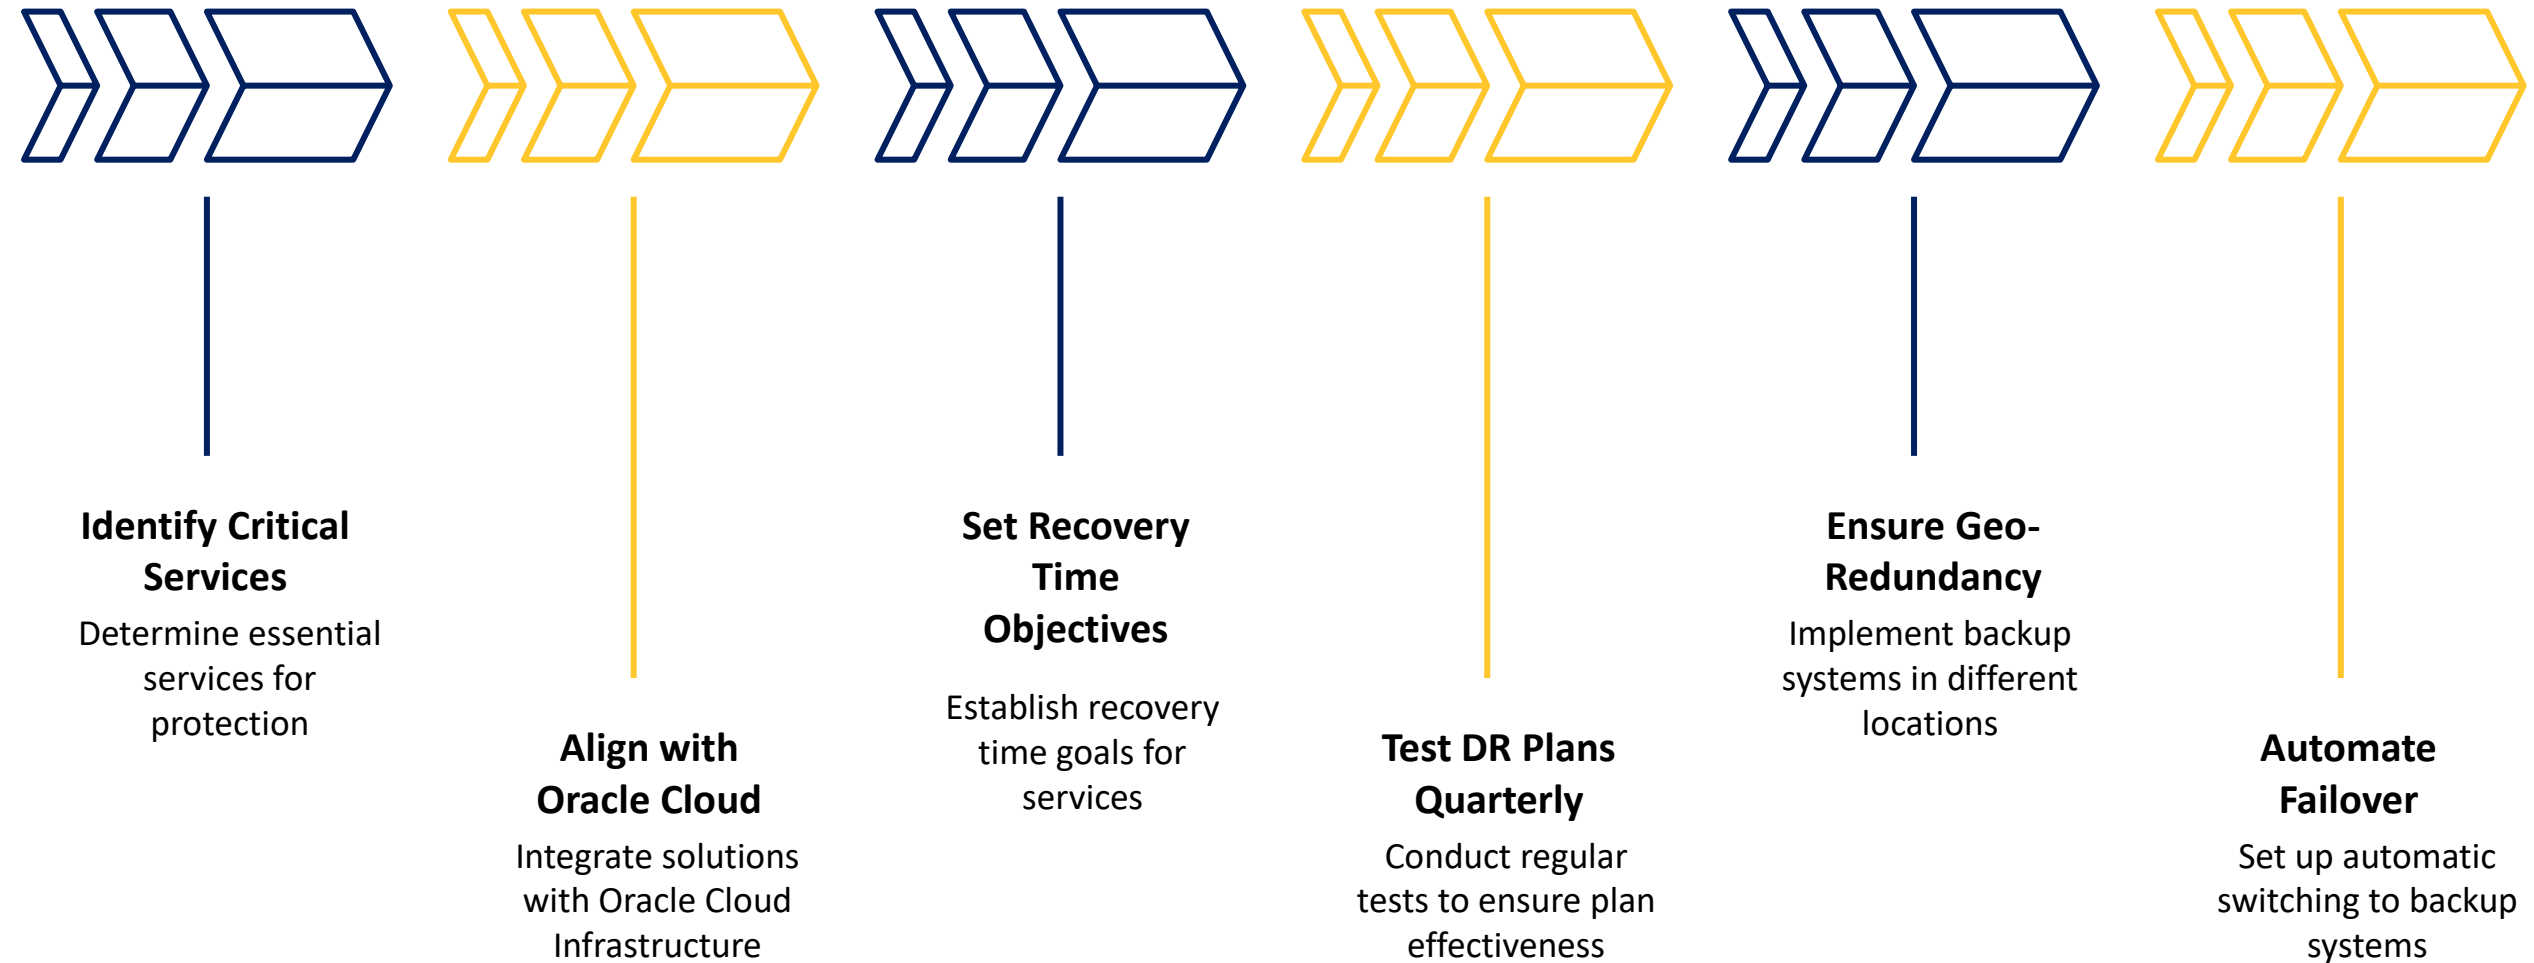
Identify Critical Services

Determine essential services for protection

Align with Oracle Cloud

Integrate solutions with Oracle Cloud Infrastructure

Set Recovery Time Objectives

Establish recovery time goals for services

Test DR Plans Quarterly

Conduct regular tests to ensure plan effectiveness

Ensure Geo-Redundancy

Implement backup systems in different locations

Automate Failover

Set up automatic switching to backup systems